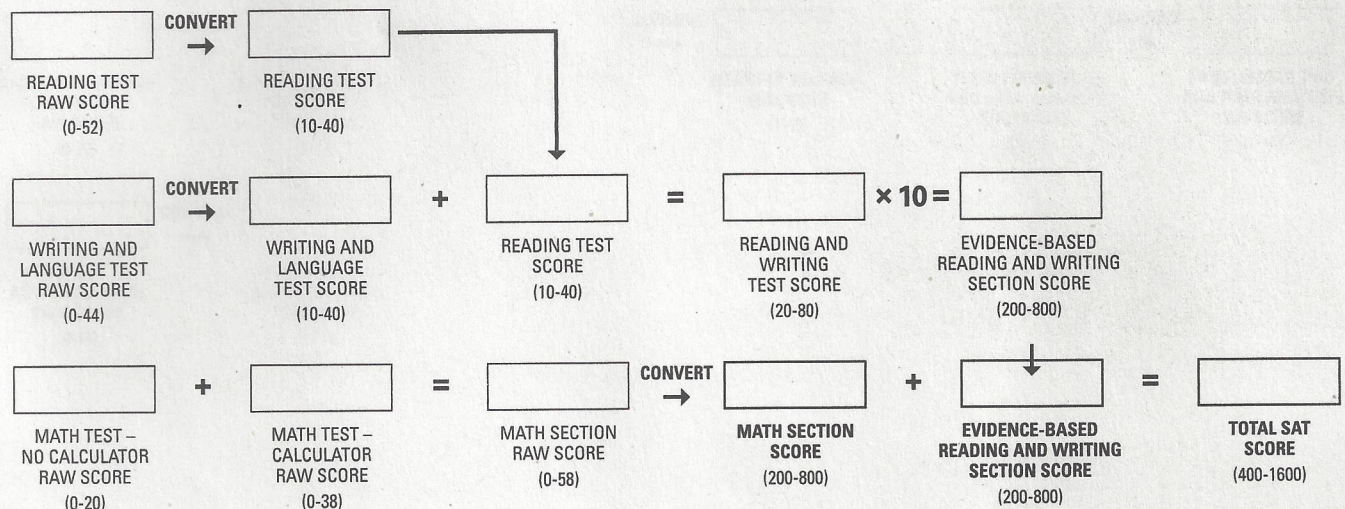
CONVERT →

READING TEST RAW SCORE (0-52)

READING TEST SCORE (10-40)

CONVERT →

WRITING AND LANGUAGE TEST RAW SCORE (0-44)

WRITING AND LANGUAGE TEST SCORE (10-40)

+

READING TEST SCORE (10-40)

=

READING AND WRITING TEST SCORE (20-80)

× 10 =

EVIDENCE-BASED READING AND WRITING SECTION SCORE (200-800)

MATH TEST – NO CALCULATOR RAW SCORE (0-20)

+

MATH TEST – CALCULATOR RAW SCORE (0-38)

=

MATH SECTION RAW SCORE (0-58)

CONVERT →

MATH SECTION SCORE (200-800)

+

EVIDENCE-BASED READING AND WRITING SECTION SCORE (200-800)

=

TOTAL SAT SCORE (400-1600)